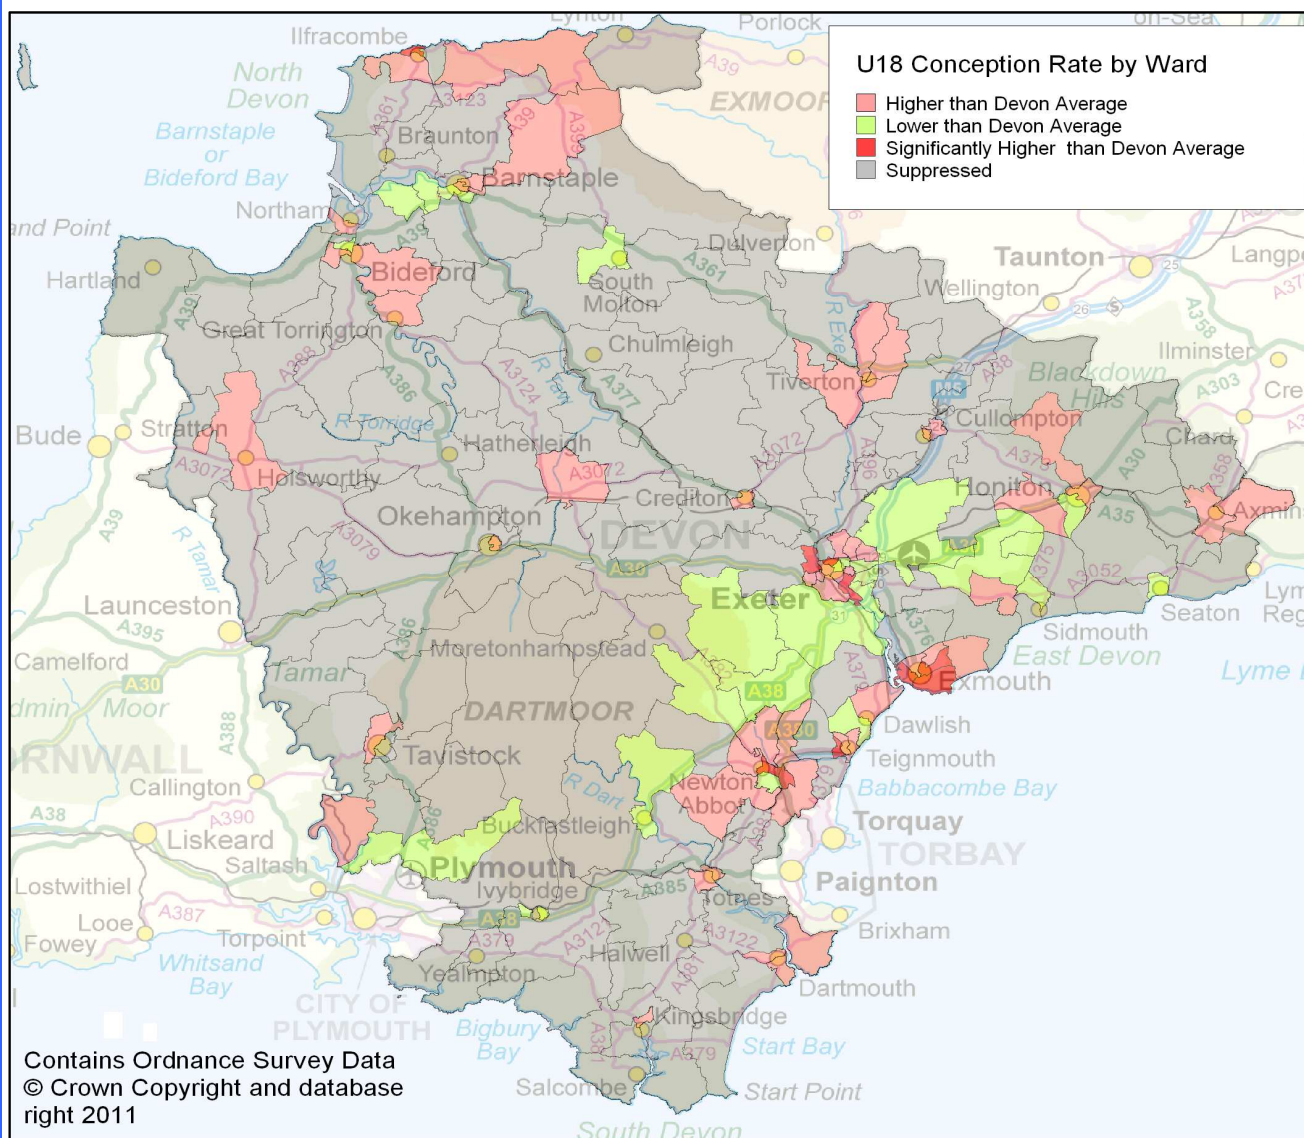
U18 Conception Rate by Ward
Higher than Devon Average
Lower than Devon Average
Significantly Higher than Devon Average
Suppressed

Lynton
Porlock
on-Sea
Ilfracombe
North Devon
A39
EXMOOR
A361
A3123
Braunton
A39
A399
Barnstaple or Bideford Bay
Barnstaple
Northam
and Point
A39
Dulverton
Hartland
Bideford
South Molton
A361
Taunton
Langport
Wellington
A358
Great Torrington
A39
Chulmleigh
R Exe
Ilminster
A386
A388
A3124
R Taw
A377
Tiverton
M5
Blackdown Hills
A303
Crewkerne
Bude
Stratton
R Torridge
Hatherleigh
A3072
Cullompton
Chard
A3072
A373
A30
A358
A3072
Holsworthy
Crediton
Honiton
A35
Axminster
A39
R Tamar
Okehampton
A3079
DEVON
A30
A30
Exeter
A3052
Lyme Regis
Seaton
Launceston
A395
A386
Moretonhampstead
A376
Sidmouth
East Devon
Lyme Bay
Camelford
Tamar
A30
Exmouth
Bodmin Moor
DARTMOOR
A38
A379
CORNWALL
A388
Dawlish
A380
Tavistock
Teignmouth
Callington
Newton Abbot
Babbacombe Bay
A390
R Dart
A38
Liskeard
Buckfastleigh
Torquay
A38
TORBAY
Saltash
Plymouth
A385
Lostwithiel
Ivybridge
Paignton
A38
Totnes
Looe
A387
A379
Brixham
Fowey
Torpoint
A3122
Whitsand Bay
Yealmpton
Halwell
A381
Dartmouth
CITY OF PLYMOUTH
Bigbury Bay
Kingsbridge
A379
Start Bay
Salcombe
Start Point
South Devon

Contains Ordnance Survey Data
© Crown Copyright and database right 2011